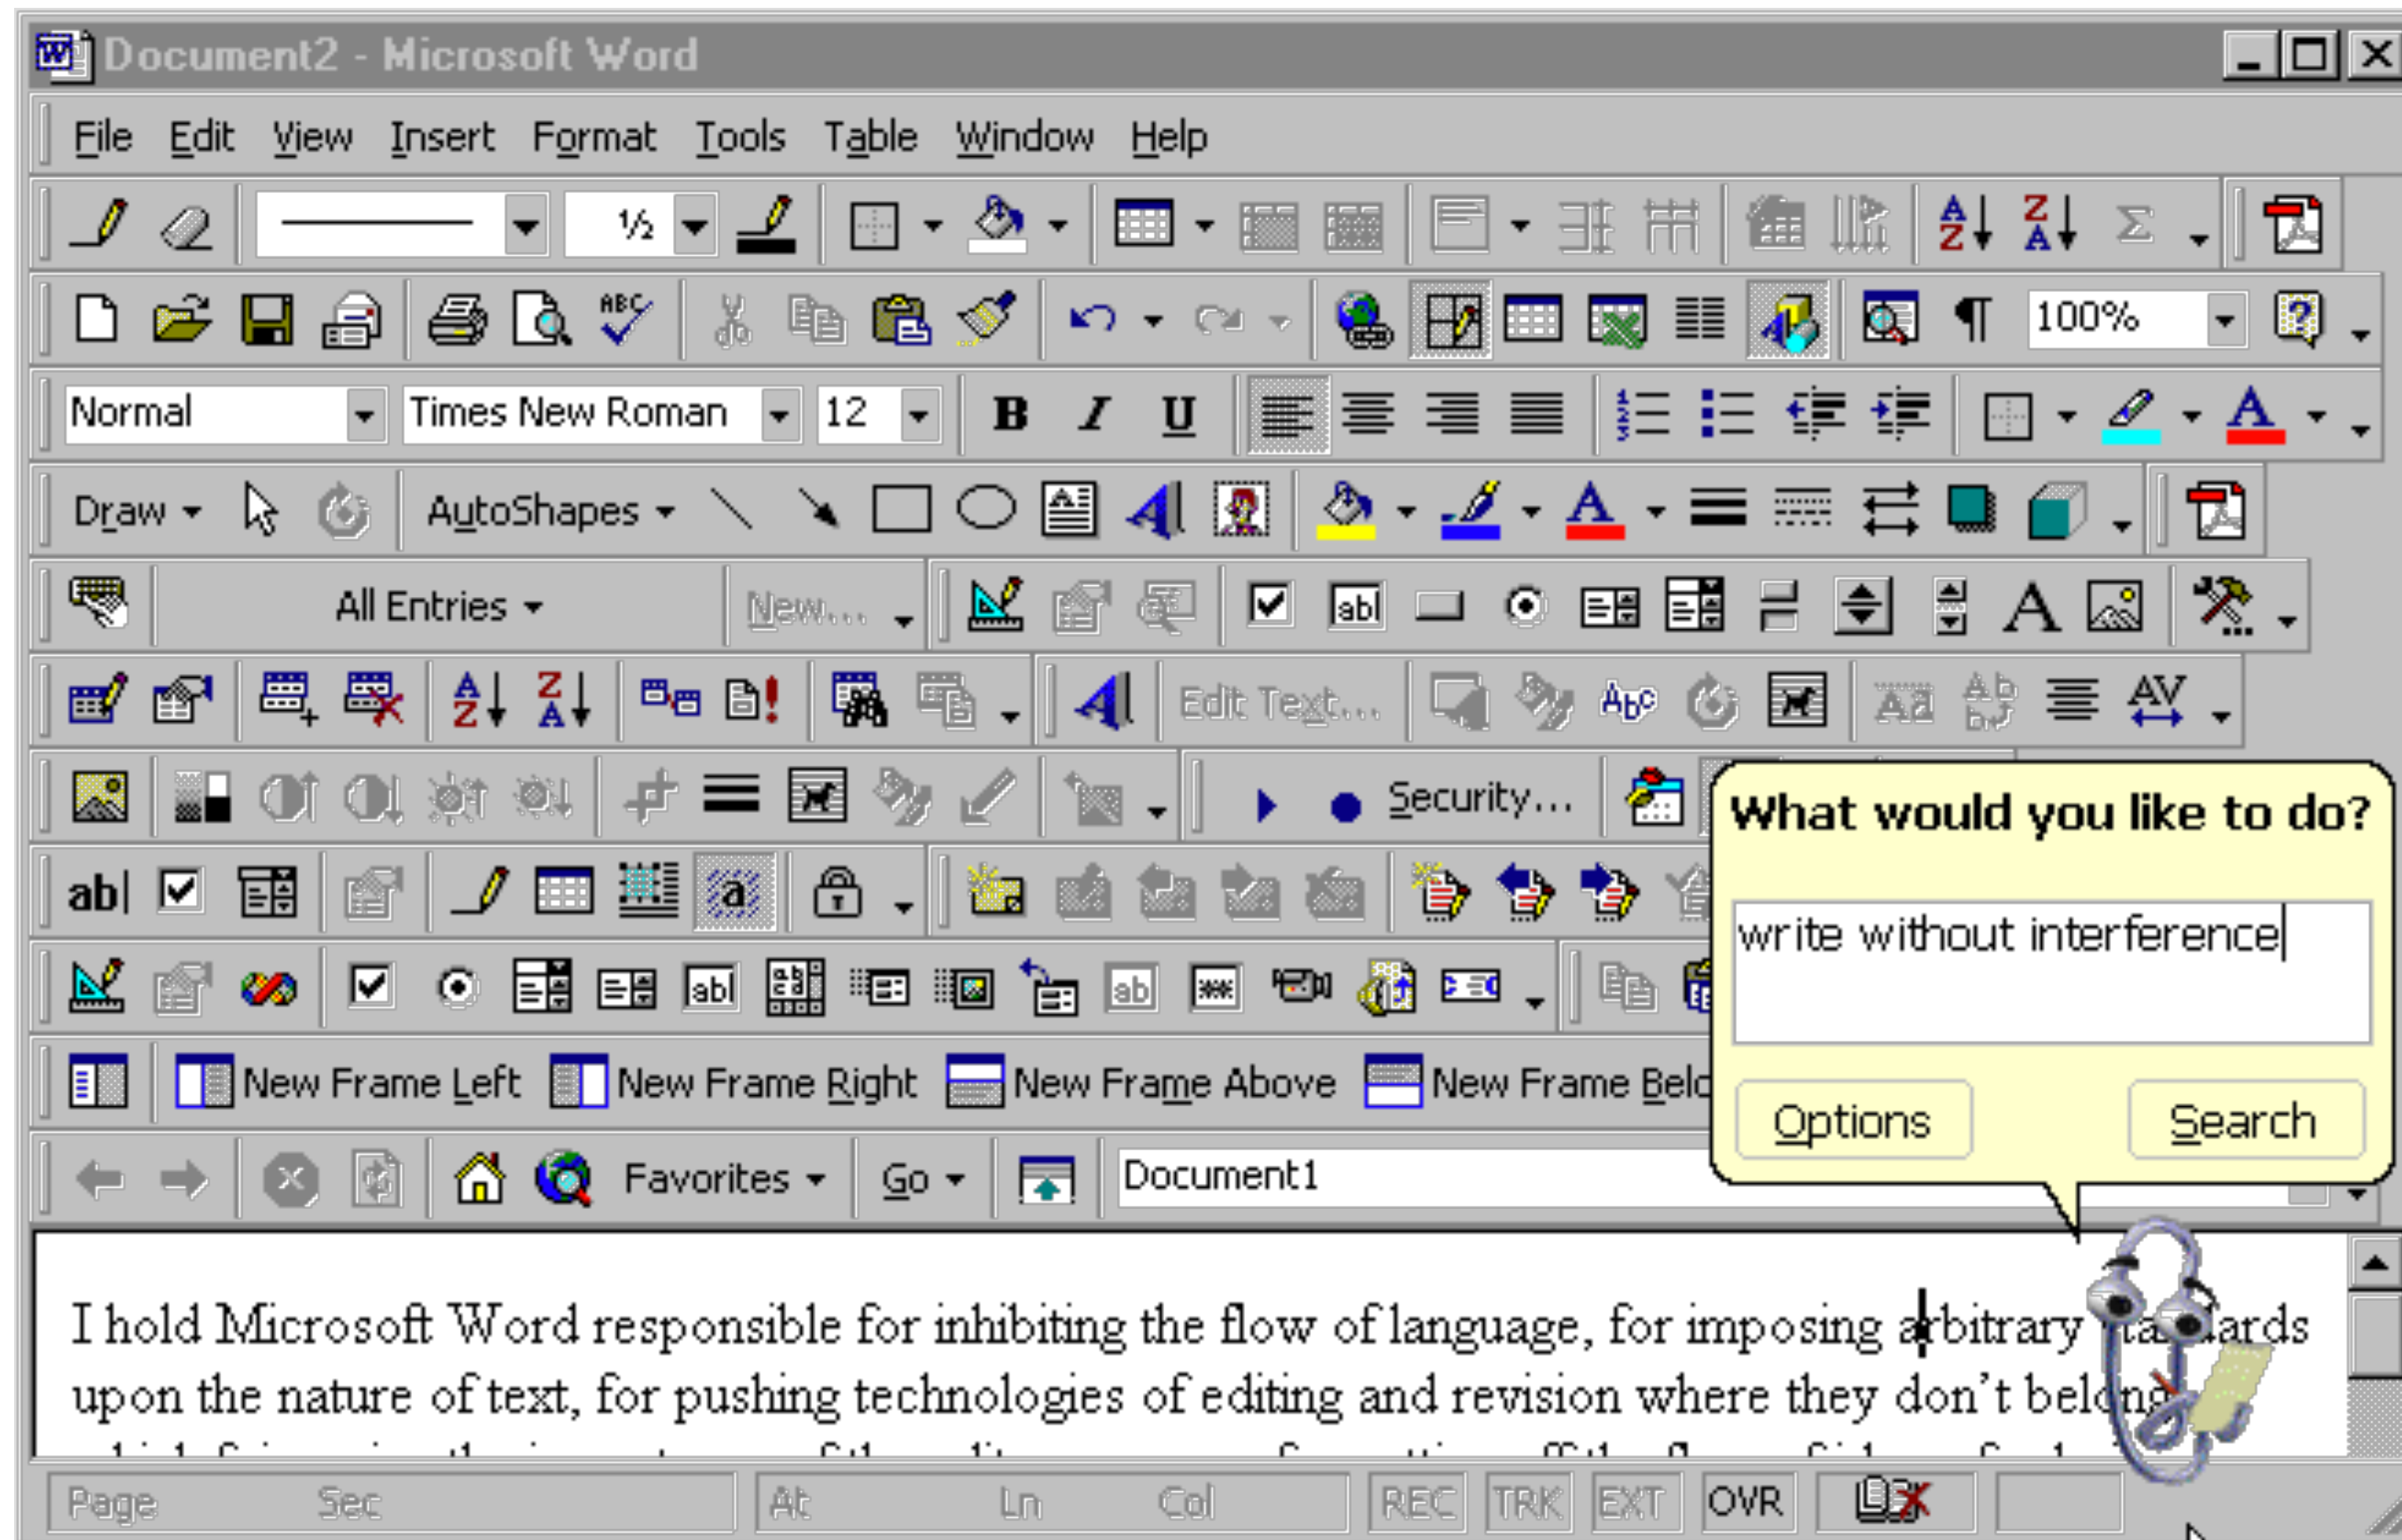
Document2 - Microsoft Word

File Edit View Insert Format Tools Table Window Help

½

100%

Normal Times New Roman 12 B I U

Draw AutoShapes

All Entries New...

Edit Text...

Security...

What would you like to do?

write without interference

Options Search

ab|

New Frame Left New Frame Right New Frame Above New Frame Belo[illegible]

Favorites Go Document1

I hold Microsoft Word responsible for inhibiting the flow of language, for imposing arbitrary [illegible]ards upon the nature of text, for pushing technologies of editing and revision where they don't bel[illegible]

Page Sec At Ln Col REC TRK EXT OVR